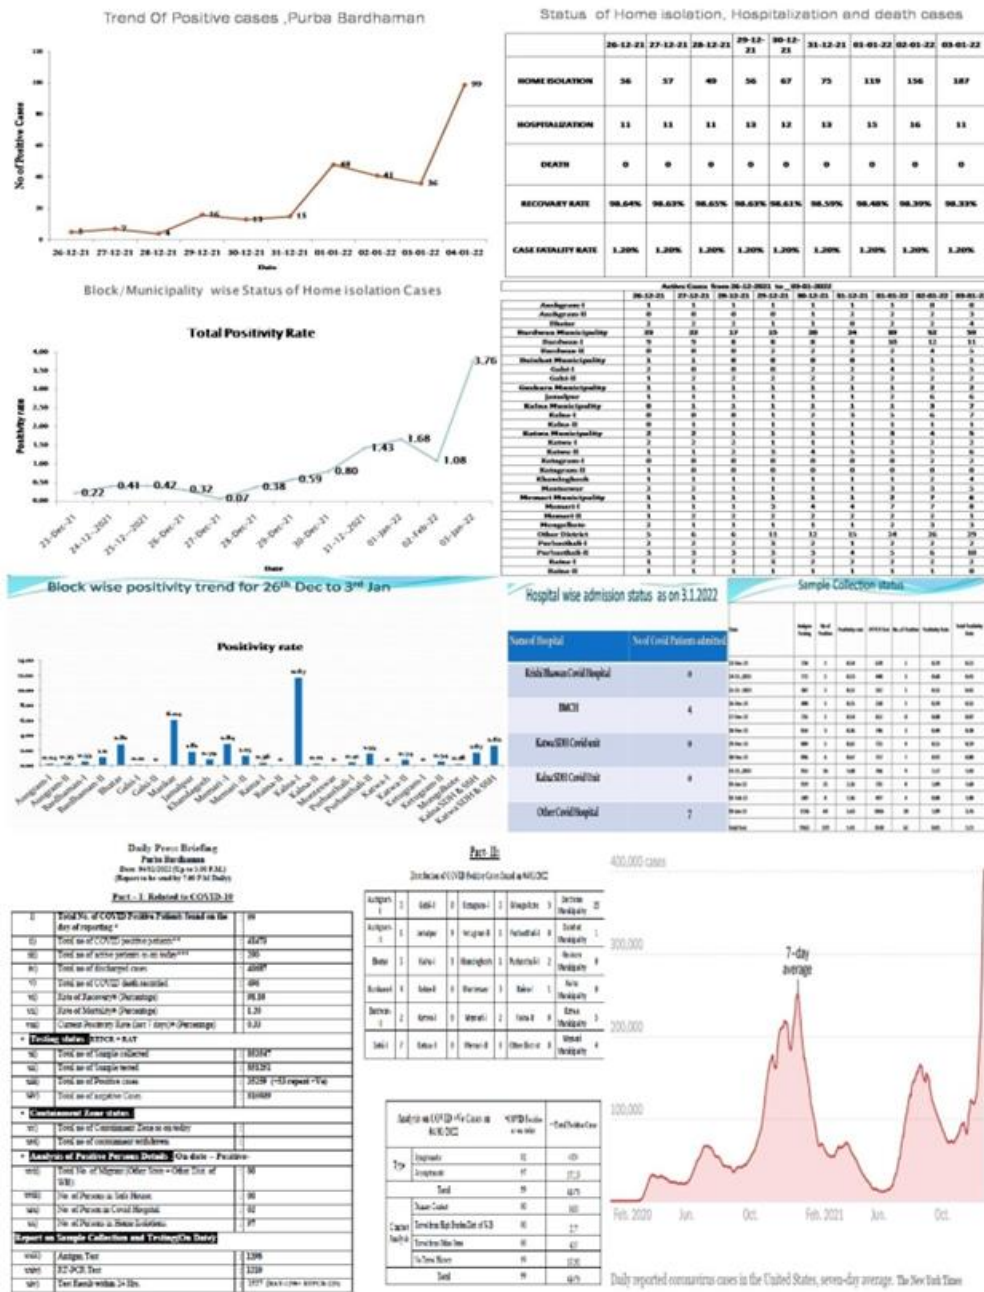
Trend Of Positive cases ,Purba Bardhaman

No of Positive Cases

5 7 4 16 13 15 48 41 36 99

26-12-21 27-12-21 28-12-21 29-12-21 30-12-21 31-12-21 01-01-22 02-01-22 03-01-22 04-01-22

Date

Status of Home isolation, Hospitalization and death cases

| | 26-12-21 | 27-12-21 | 28-12-21 | 29-12-21 | 30-12-21 | 31-12-21 | 01-01-22 | 02-01-22 | 03-01-22 |
|---|---|---|---|---|---|---|---|---|---|
| HOME ISOLATION | 56 | 57 | 49 | 56 | 67 | 75 | 119 | 156 | 187 |
| HOSPITALIZATION | 11 | 11 | 11 | 13 | 12 | 13 | 15 | 16 | 11 |
| DEATH | 0 | 0 | 0 | 0 | 0 | 0 | 0 | 0 | 0 |
| RECOVARY RATE | 98.64% | 98.63% | 98.65% | 98.63% | 98.61% | 98.59% | 98.48% | 98.39% | 98.33% |
| CASE FATALITY RATE | 1.20% | 1.20% | 1.20% | 1.20% | 1.20% | 1.20% | 1.20% | 1.20% | 1.20% |

Block/Municipality wise Status of Home isolation Cases

Total Positivity Rate

Positivity rate

0.22 0.41 0.47 0.32 0.07 0.38 0.59 0.80 1.43 1.68 1.08 3.76

23-Dec-21 24-12-2021 25-12-2021 26-Dec-21 27-Dec-21 28-Dec-21 29-Dec-21 30-Dec-21 31-12-2021 01-Jan-22 02-Feb-22 03-Jan-22

Date

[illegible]

Block wise positivity trend for 26th Dec to 3rd Jan

Positivity rate

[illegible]

Hospital wise admission status as on 3.1.2022

| Name of Hospital | No of Covid Patients admitted |
|---|---|
| Krishi Bhawan Covid Hospital | 0 |
| BMCH | 4 |
| Katwa SDH Covid unit | 0 |
| Kalna SDH Covid Unit | 0 |
| Other Covid Hospital | 7 |

Sample Collection status

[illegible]

Daily Press Briefing
Purba Bardhaman

Part – I: Related to COVID-19

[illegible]

Part- II:

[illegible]

400,000 cases

300,000

7-day average

200,000

100,000

Feb. 2020 Jun. Oct. Feb. 2021 Jun. Oct.

Daily reported coronavirus cases in the United States, seven-day average. The New York Times